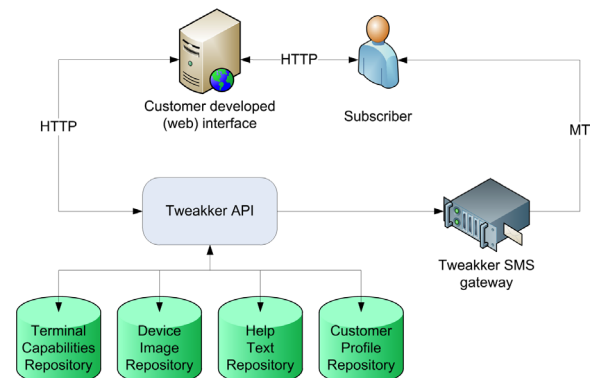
HTTP

Customer developed (web) interface

Subscriber

HTTP

MT

Tweakker API

Tweakker SMS gateway

Terminal Capabilities Repository

Device Image Repository

Help Text Repository

Customer Profile Repository